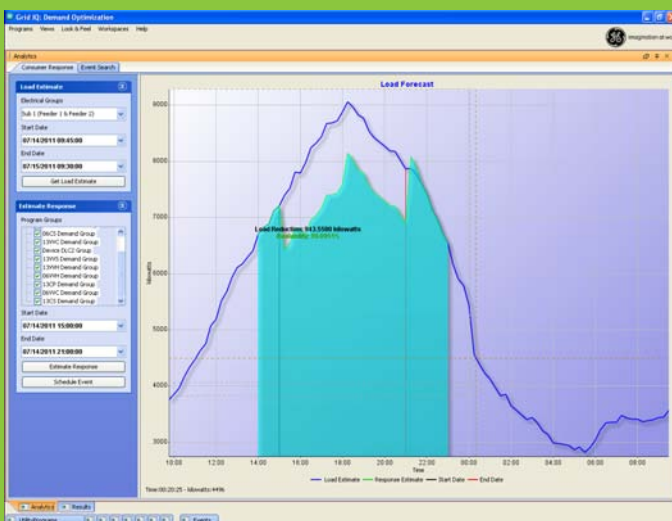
Grid IQ: Demand Optimization

Programs Views Look & Feel Workspaces Help

imagination at work

Analytics

Consumer Response | Event Search

Load Estimate

Electrical Groups

Sub 1 (Feeder 1 & Feeder 2)

Start Date

07/14/2011 09:45:00

End Date

07/15/2011 09:30:00

Get Load Estimate

Estimate Response

Program Groups

06CS Demand Group
13HVC Demand Group
Device DLC2 Group
13HVS Demand Group
13WH Demand Group
06WH Demand Group
13CP Demand Group
06HVC Demand Group
13CS Demand Group

Start Date

07/14/2011 15:00:00

End Date

07/14/2011 21:00:00

Estimate Response

Schedule Event

Load Forecast

9000

8000

7000

6000

5000

4000

3000

kilowatts

Load Reduction: 943.5580 kilowatts

Probability: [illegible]

10:00 12:00 14:00 16:00 18:00 20:00 22:00 00:00 02:00 04:00 06:00 08:00

Time

Load Estimate — Response Estimate — Start Date — End Date

Time:00:20:25 - kilowatts:4496

Analytics | Results

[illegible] | Events